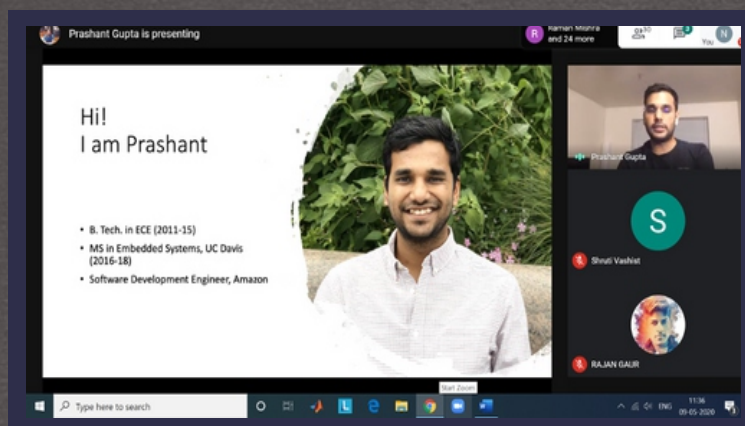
Prashant Gupta is presenting

R Raman Mishra and 24 more

30

3

You

N

Hi!
I am Prashant

• B. Tech. in ECE (2011-15)
• MS in Embedded Systems, UC Davis (2016-18)
• Software Development Engineer, Amazon

Prashant Gupta

S

Shruti Vashist

RAJAN GAUR

Start Zoom

Type here to search

ENG 11:36 09-05-2020